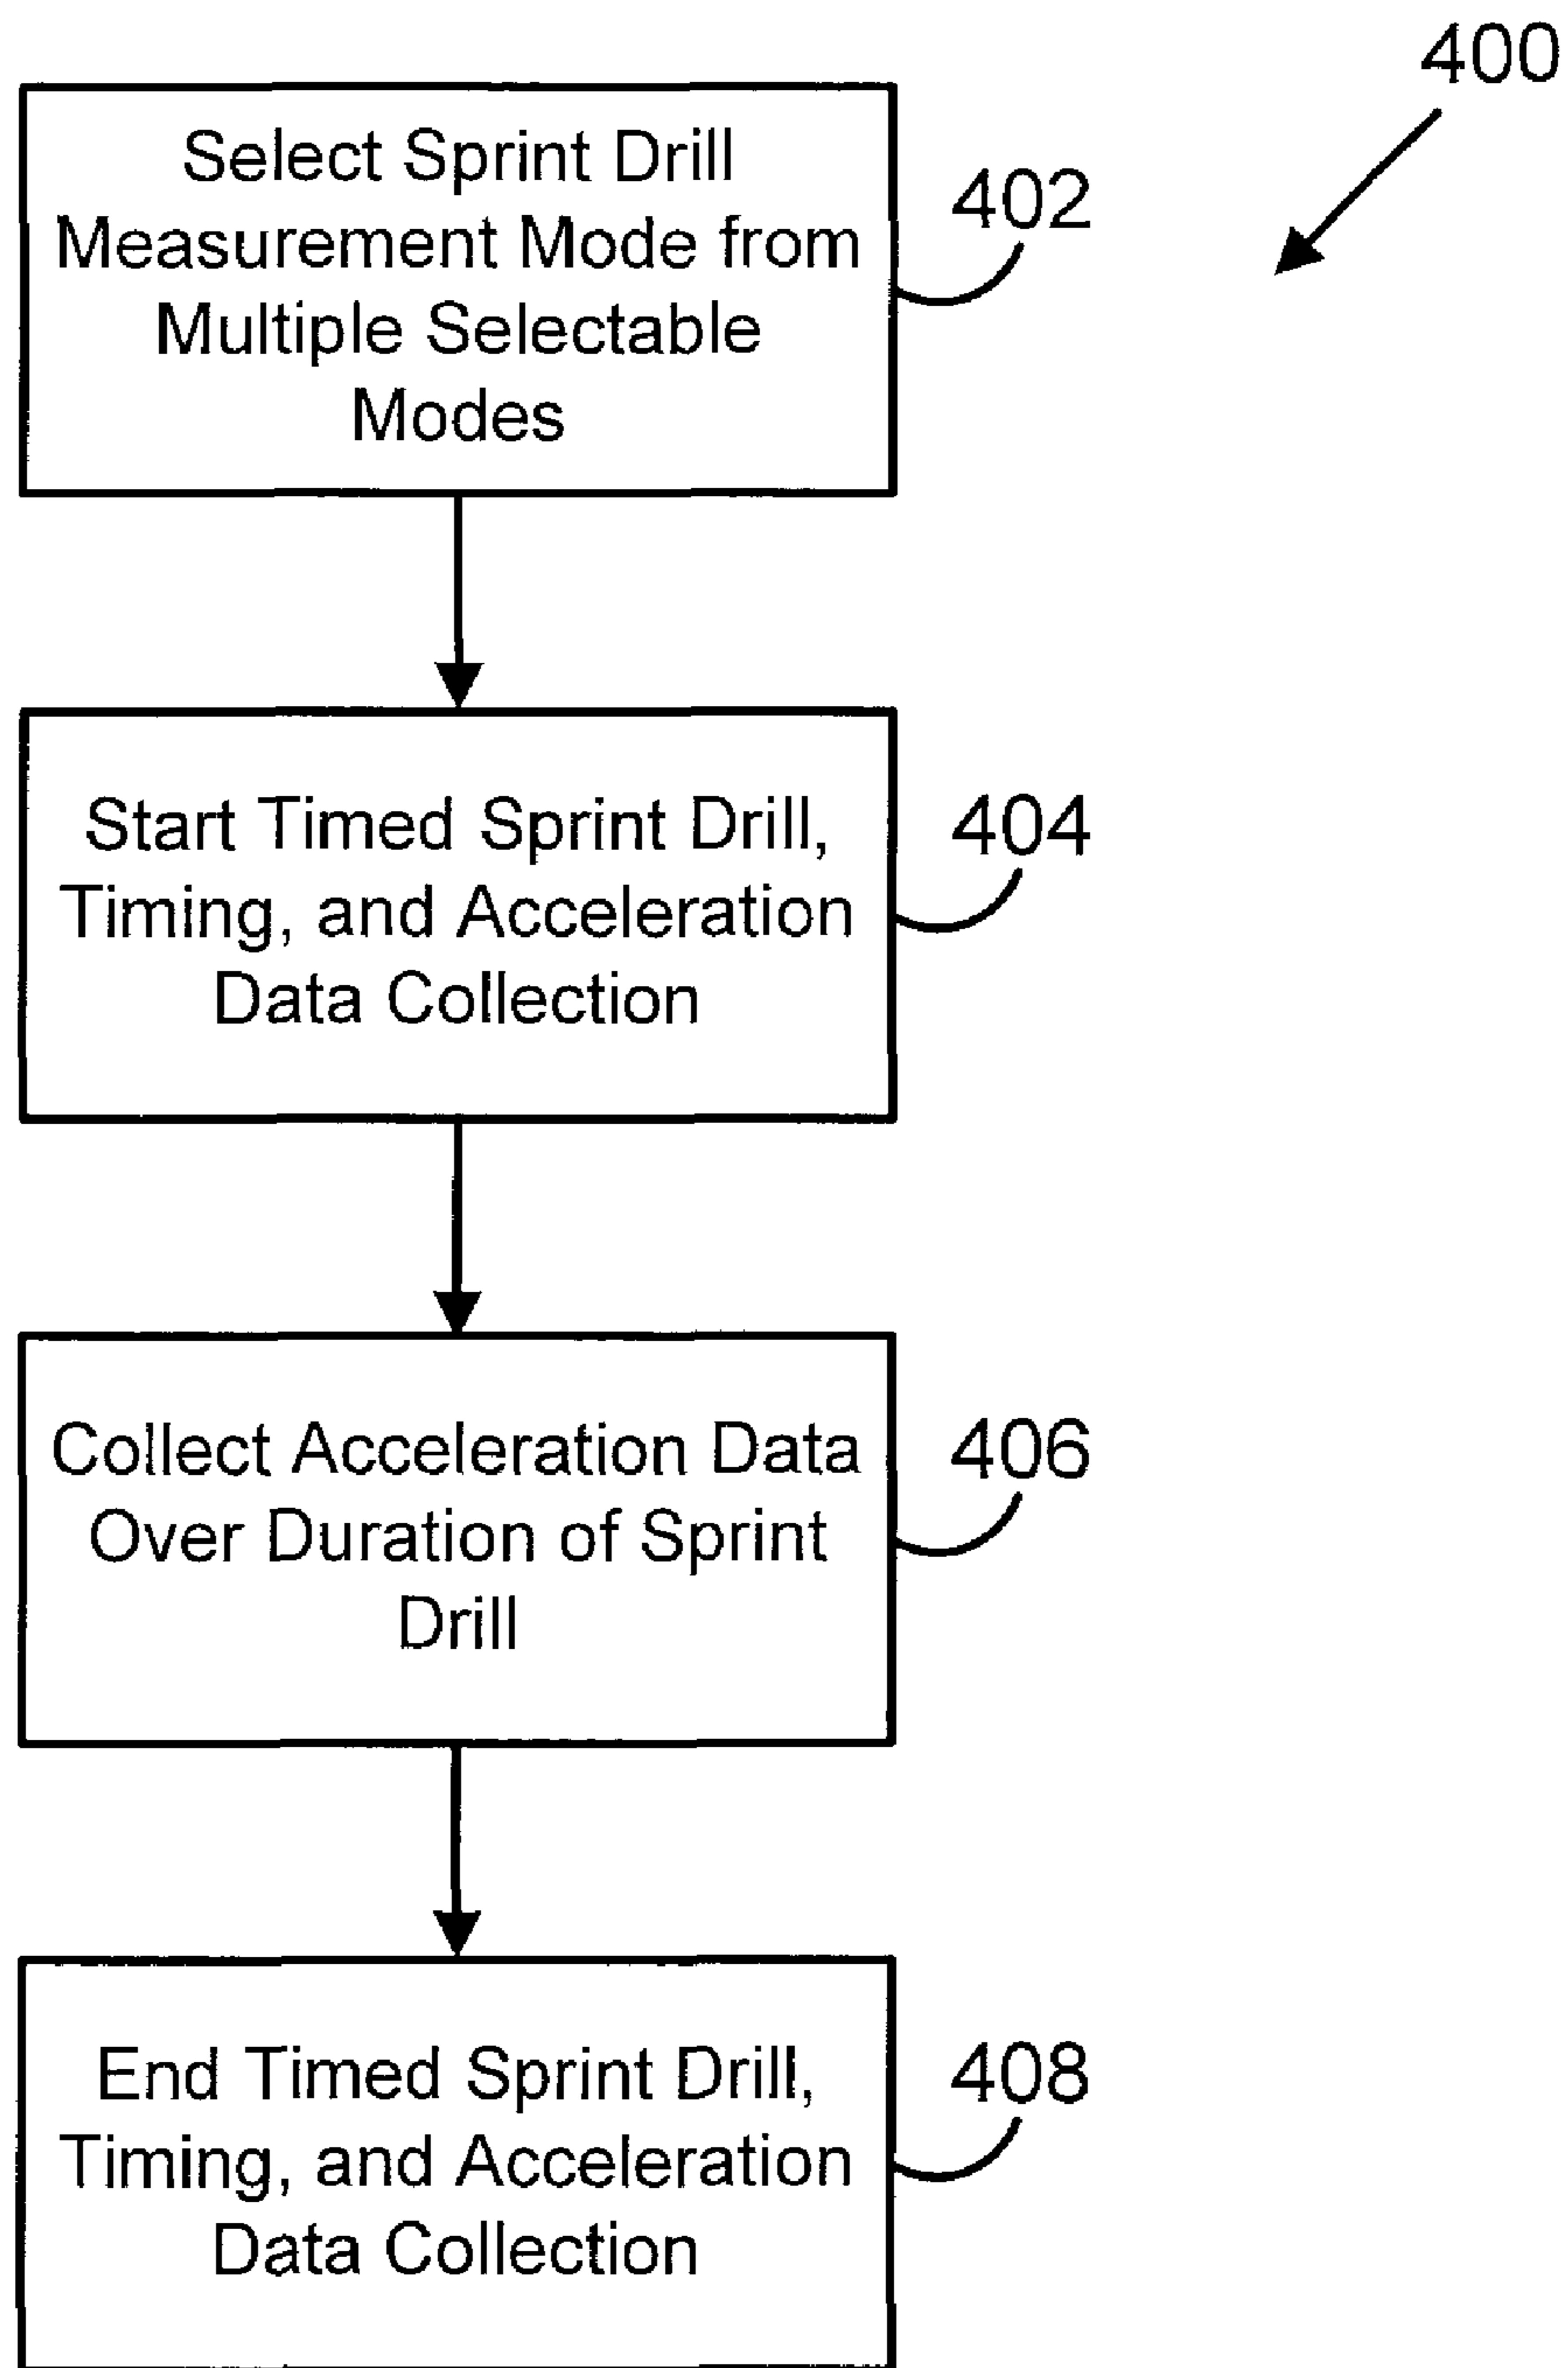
400

Select Sprint Drill Measurement Mode from Multiple Selectable Modes

402

Start Timed Sprint Drill, Timing, and Acceleration Data Collection

404

Collect Acceleration Data Over Duration of Sprint Drill

406

End Timed Sprint Drill, Timing, and Acceleration Data Collection

408